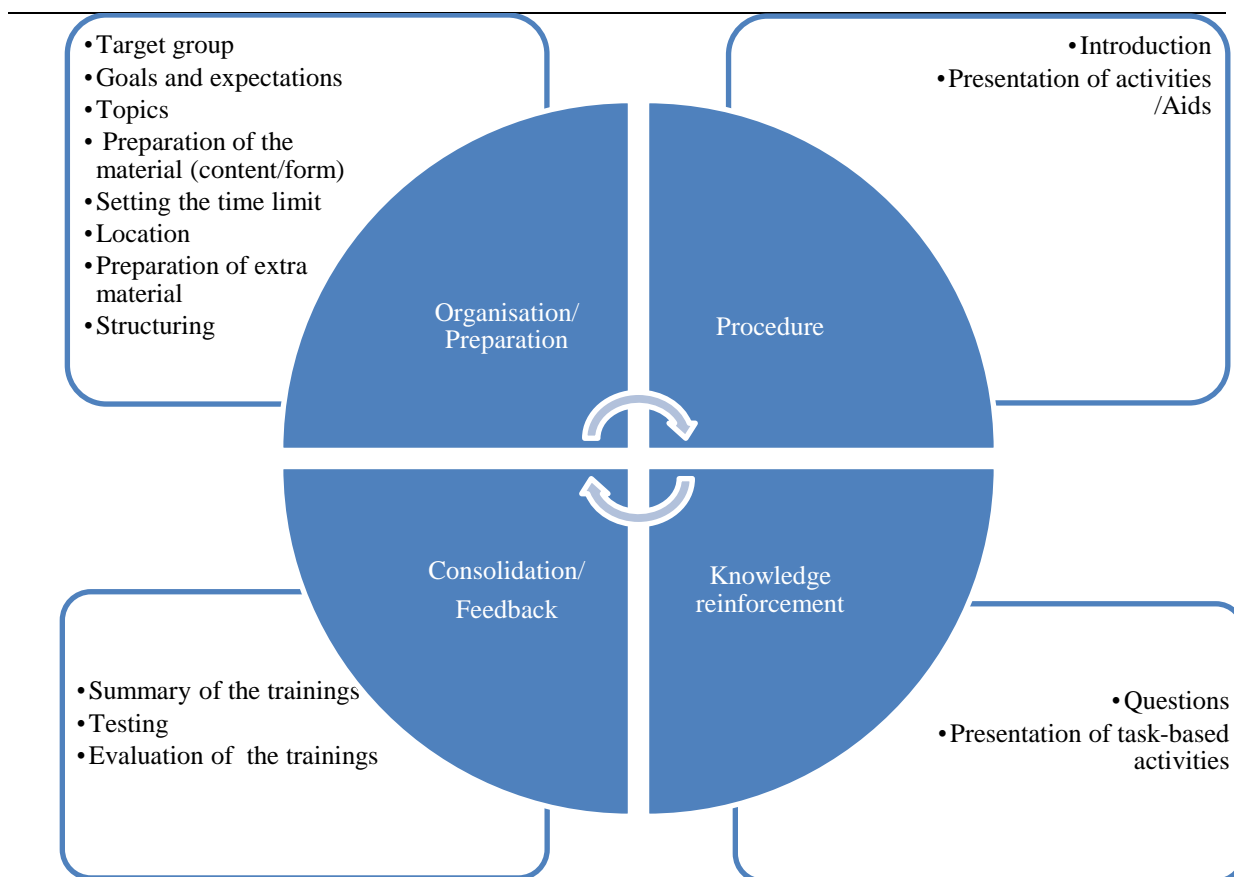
•Target group
•Goals and expectations
•Topics
• Preparation of the material (content/form)
•Setting the time limit
•Location
•Preparation of extra material
•Structuring

•Introduction
•Presentation of activities /Aids

Organisation/ Preparation

Procedure

Consolidation/ Feedback

Knowledge reinforcement

•Summary of the trainings
•Testing
•Evaluation of the trainings

•Questions
•Presentation of task-based activities